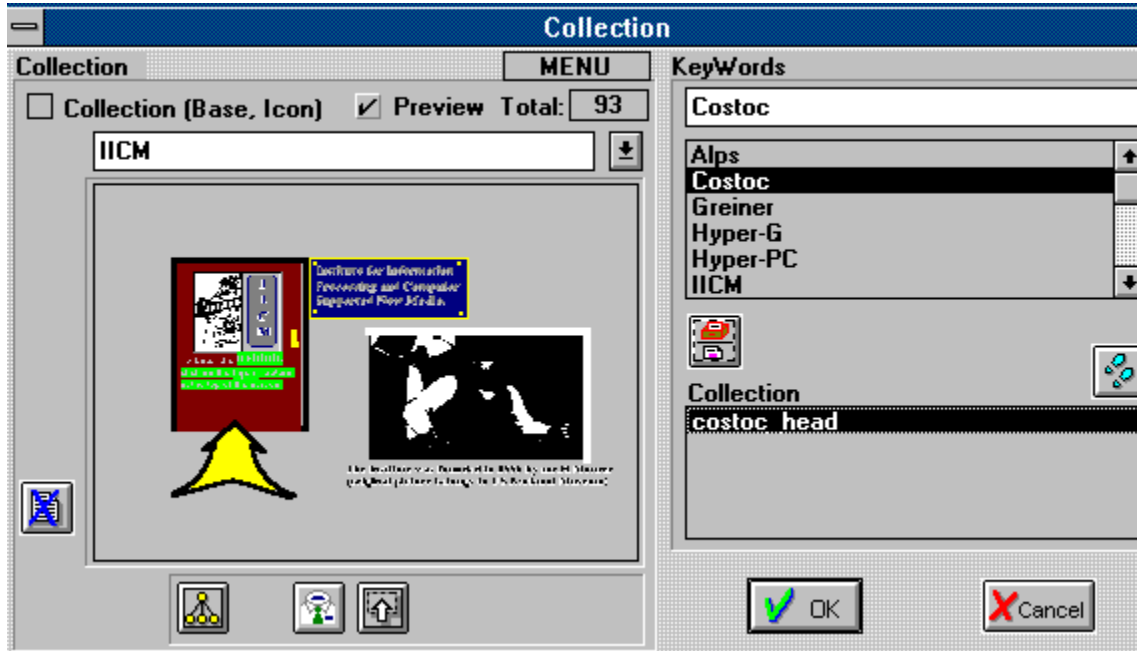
Collection

Collection

MENU

Collection (Base, Icon)

Preview

Total: 93

IICM

Institute for Information Processing and Computer Supported New Media

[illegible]

KeyWords

Costoc

Alps
Costoc
Greiner
Hyper-G
Hyper-PC
IICM

Collection

costoc_head

OK

Cancel